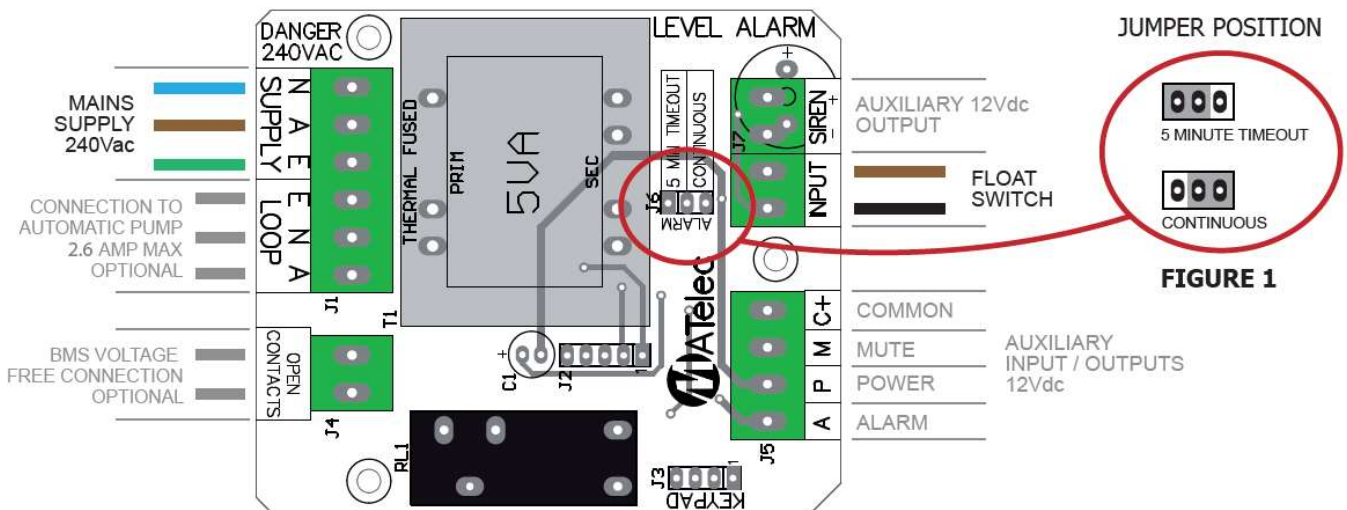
DANGER 240VAC

LEVEL ALARM

JUMPER POSITION

MAINS SUPPLY 240Vac

N A E SUPPLY

E N A LOOP

CONNECTION TO AUTOMATIC PUMP 2.6 AMP MAX OPTIONAL

THERMAL FUSED

PRIM

5VA

SEC

5 MIN TIMEOUT

CONTINUOUS

J6

ALARM

J7

SIREN + −

INPUT

AUXILIARY 12Vdc OUTPUT

FLOAT SWITCH

5 MINUTE TIMEOUT

CONTINUOUS

FIGURE 1

J1

T1

BMS VOLTAGE FREE CONNECTION OPTIONAL

OPEN CONTACTS

J4

C1

J2

ATElec

C+ M P A

COMMON

MUTE

POWER

ALARM

AUXILIARY INPUT / OUTPUTS 12Vdc

J5

RL1

J3

KEYPAD